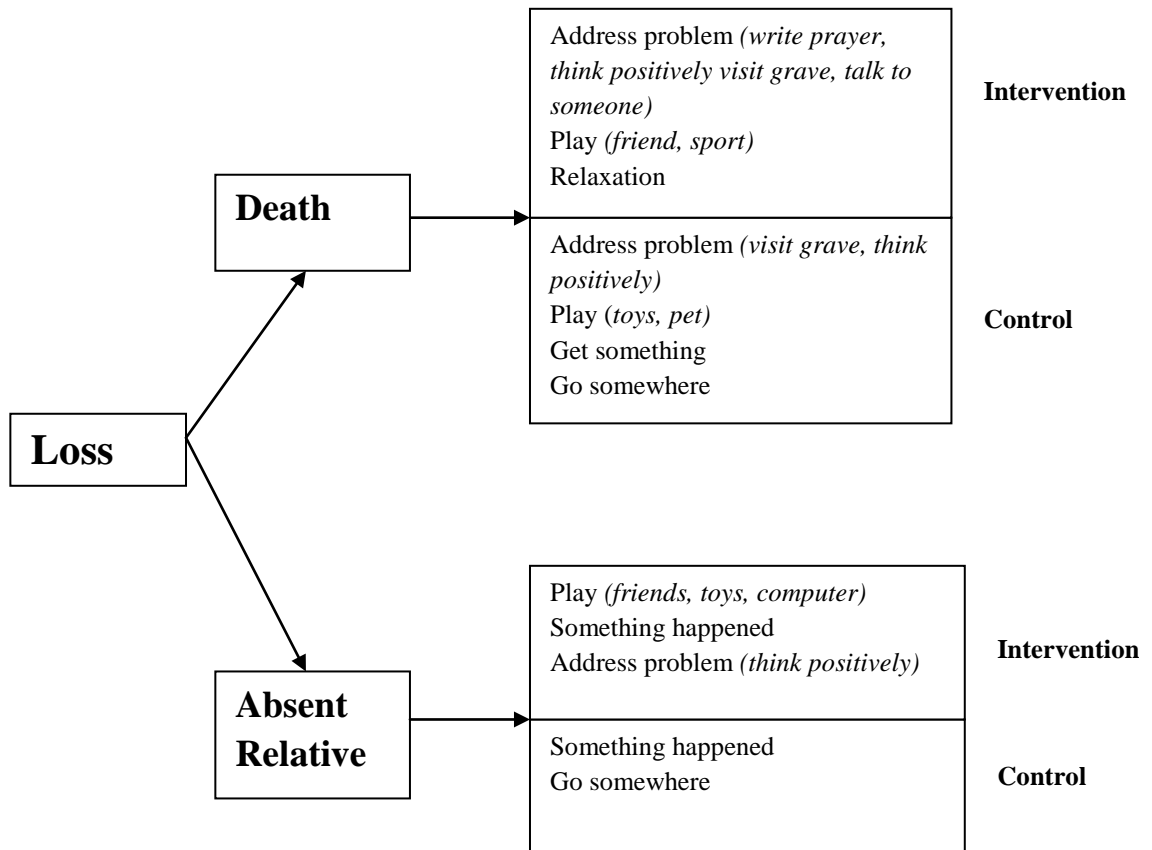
Loss

Death

Address problem *(write prayer, think positively visit grave, talk to someone)*
Play *(friend, sport)*
Relaxation

Intervention

Address problem *(visit grave, think positively)*
Play (*toys, pet)*
Get something
Go somewhere

Control

Absent Relative

Play *(friends, toys, computer)*
Something happened
Address problem *(think positively)*

Intervention

Something happened
Go somewhere

Control